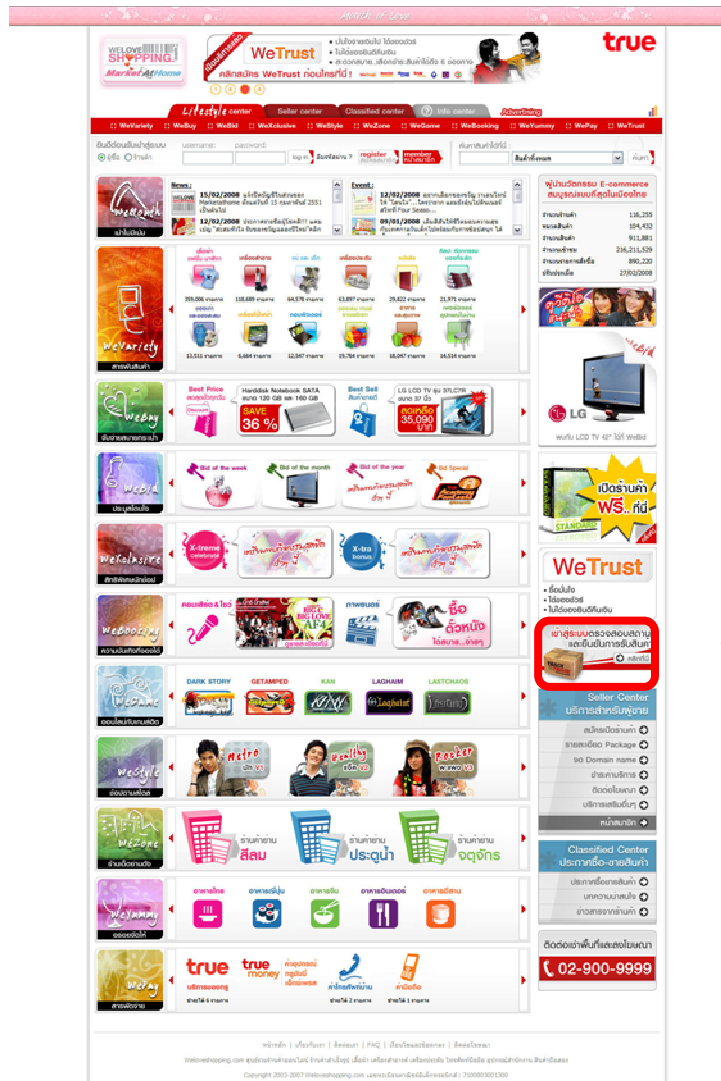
WE LOVE SHOPPING Market@Home

WeTrust

คลิกสมัคร WeTrust ก่อนใครที่นี่!

true

Lifestyle center | Seller center | Classified center | Info center | Advertising

WeVariety | WeBuy | WeBid | WeXclusive | WeStyle | WeZone | WeGame | WeBooking | WeYummy | WePay | WeTrust

username: password: log in register member

News: 15/02/2008 12/02/2008

Event: 12/03/2008 09/01/2008

WeVariety

WeBuy

Best Price

SAVE 36 %

Best Sell

WeBid

Bid of the week | Bid of the month | Bid of the year | Bid Special

WeXclusive

X-treme

X-tra

WeBooking

WeGame

DARK STORY | GETAMPED | KAN | LAGHAIM | LASTCHAOS

WeStyle

Retro | Wealthy | Rocker

WeZone

WeYummy

WePay

true | true money

LG

เปิดร้านค้า ฟรี.. ที่นี่

WeTrust

Seller Center

Classified Center

02-900-9999

Copyright 2000-2007 Weloveshopping.com